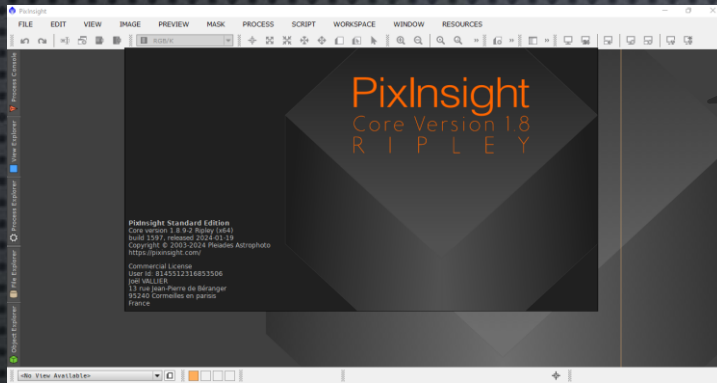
PixInsight

FILE EDIT VIEW IMAGE PREVIEW MASK PROCESS SCRIPT WORKSPACE WINDOW RESOURCES

RGB/K

Process Console
View Explorer
Process Explorer
File Explorer
Object Explorer

PixInsight
Core Version 1.8
R I P L E Y

PixInsight Standard Edition
Core version 1.8.9-2 Ripley (x64)
build 1597, released 2024-01-19
Copyright © 2003-2024 Pleiades Astrophoto
https://pixinsight.com/

Commercial License
User id: 8145512316853506
Joël VALLIER
13 rue Jean-Pierre de Béranger
95240 Cormeilles en parisis
France

<No View Available>